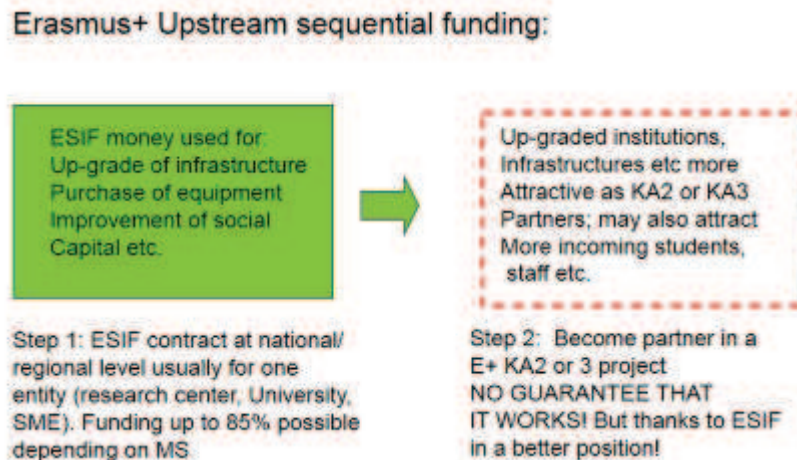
Erasmus+ Upstream sequential funding:

ESIF money used for:
Up-grade of infrastructure
Purchase of equipment
Improvement of social Capital etc.

Up-graded institutions, Infrastructures etc more Attractive as KA2 or KA3 Partners; may also attract More incoming students, staff etc.

Step 1: ESIF contract at national/ regional level usually for one entity (research center, University, SME). Funding up to 85% possible depending on MS

Step 2: Become partner in a E+ KA2 or 3 project
NO GUARANTEE THAT IT WORKS! But thanks to ESIF in a better position!